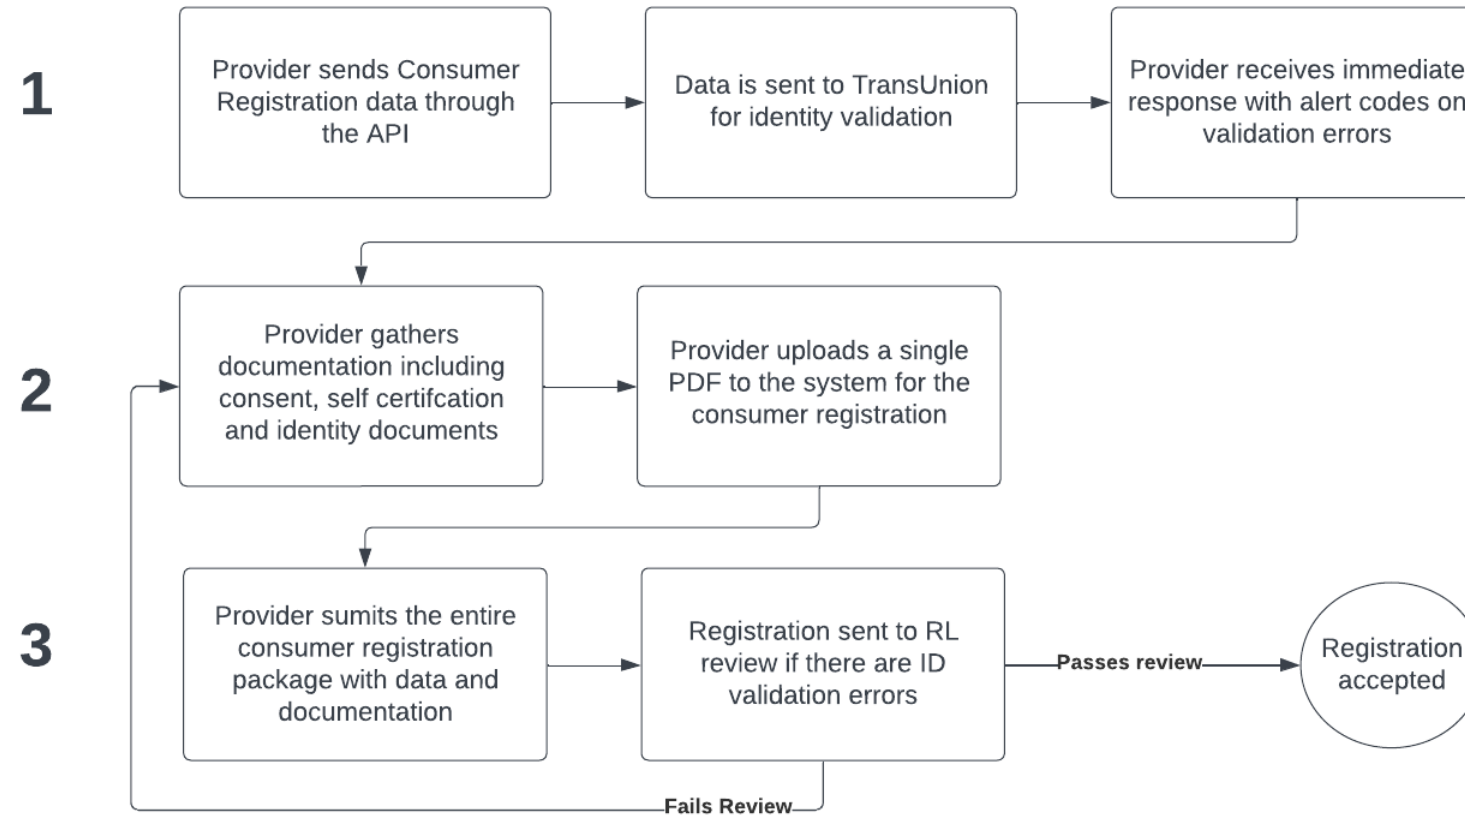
1

Provider sends Consumer Registration data through the API

Data is sent to TransUnion for identity validation

Provider receives immediate response with alert codes on validation errors

2

Provider gathers documentation including consent, self certifcation and identity documents

Provider uploads a single PDF to the system for the consumer registration

3

Provider sumits the entire consumer registration package with data and documentation

Registration sent to RL review if there are ID validation errors

Passes review

Registration accepted

Fails Review